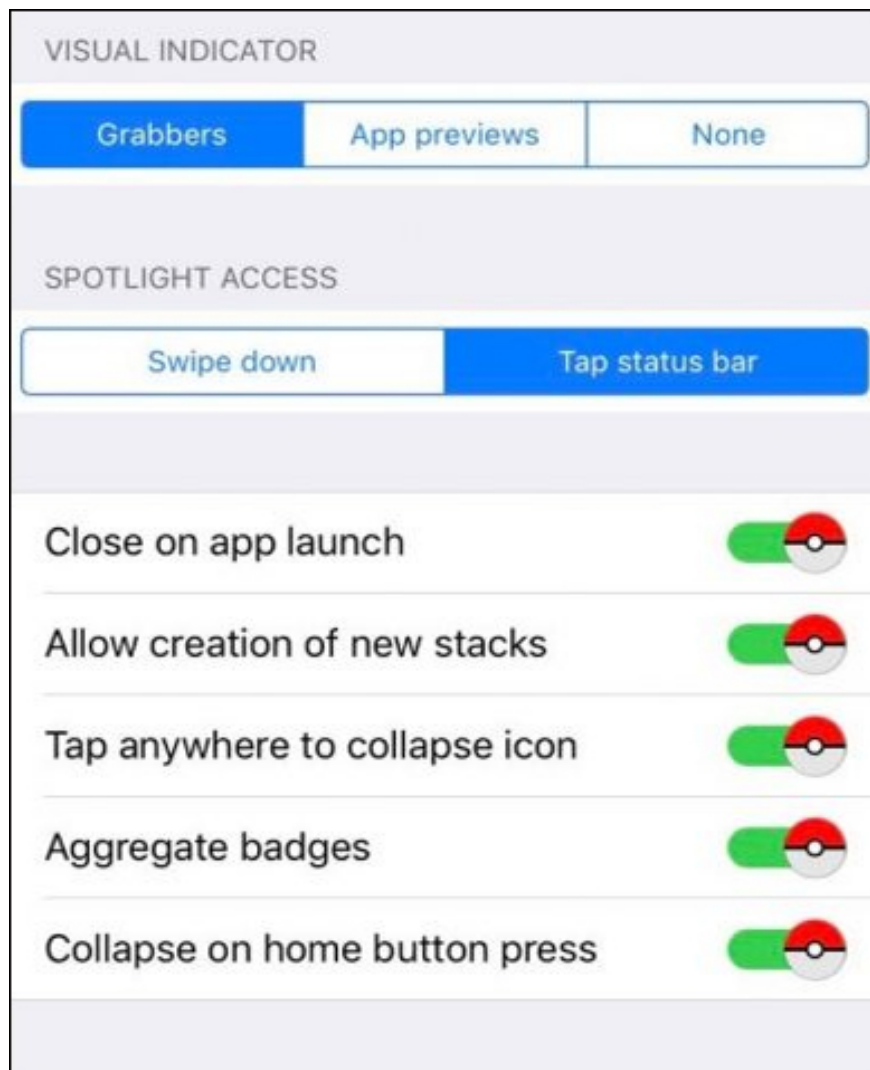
VISUAL INDICATOR

Grabbers | App previews | None

SPOTLIGHT ACCESS

Swipe down | Tap status bar

Close on app launch

Allow creation of new stacks

Tap anywhere to collapse icon

Aggregate badges

Collapse on home button press